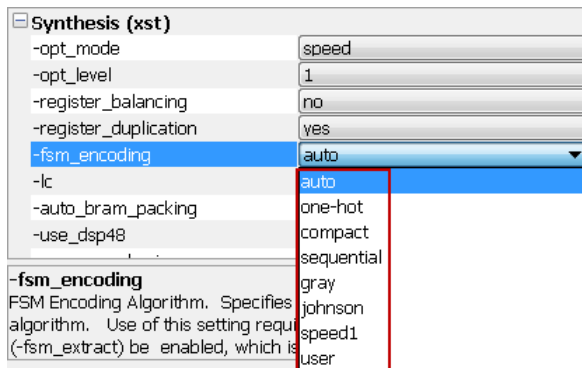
Synthesis (xst)

| | |
|---|---|
| -opt_mode | speed |
| -opt_level | 1 |
| -register_balancing | no |
| -register_duplication | yes |
| -fsm_encoding | auto |
| -lc | |
| -auto_bram_packing | |
| -use_dsp48 | |

auto
one-hot
compact
sequential
gray
johnson
speed1
user

-fsm_encoding
FSM Encoding Algorithm. Specifies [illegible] algorithm. Use of this setting requ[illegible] (-fsm_extract) be enabled, which is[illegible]